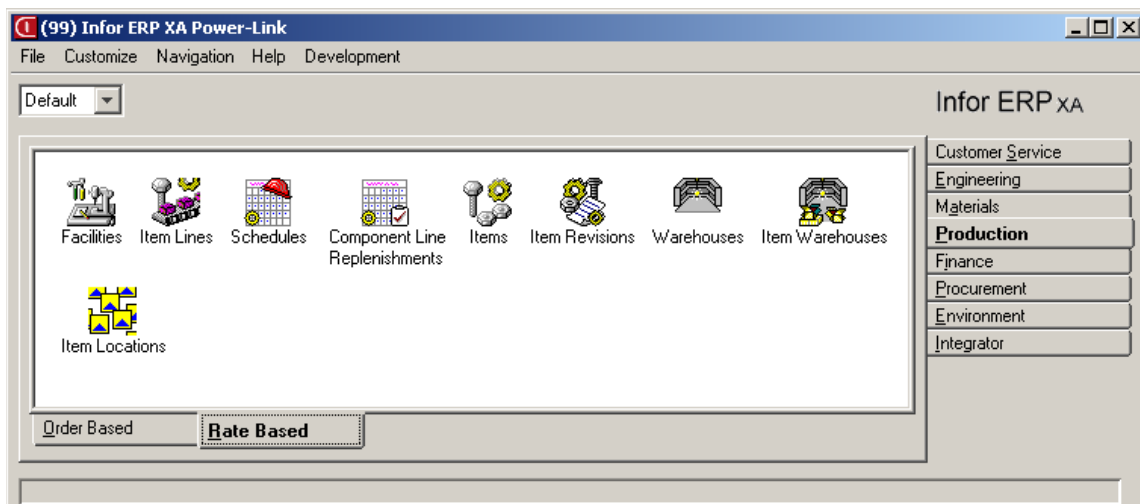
(99) Infor ERP XA Power-Link

File Customize Navigation Help Development

Default

Infor ERP XA

Facilities Item Lines Schedules Component Line Replenishments Items Item Revisions Warehouses Item Warehouses

Item Locations

Order Based
Rate Based

Customer Service
Engineering
Materials
Production
Finance
Procurement
Environment
Integrator